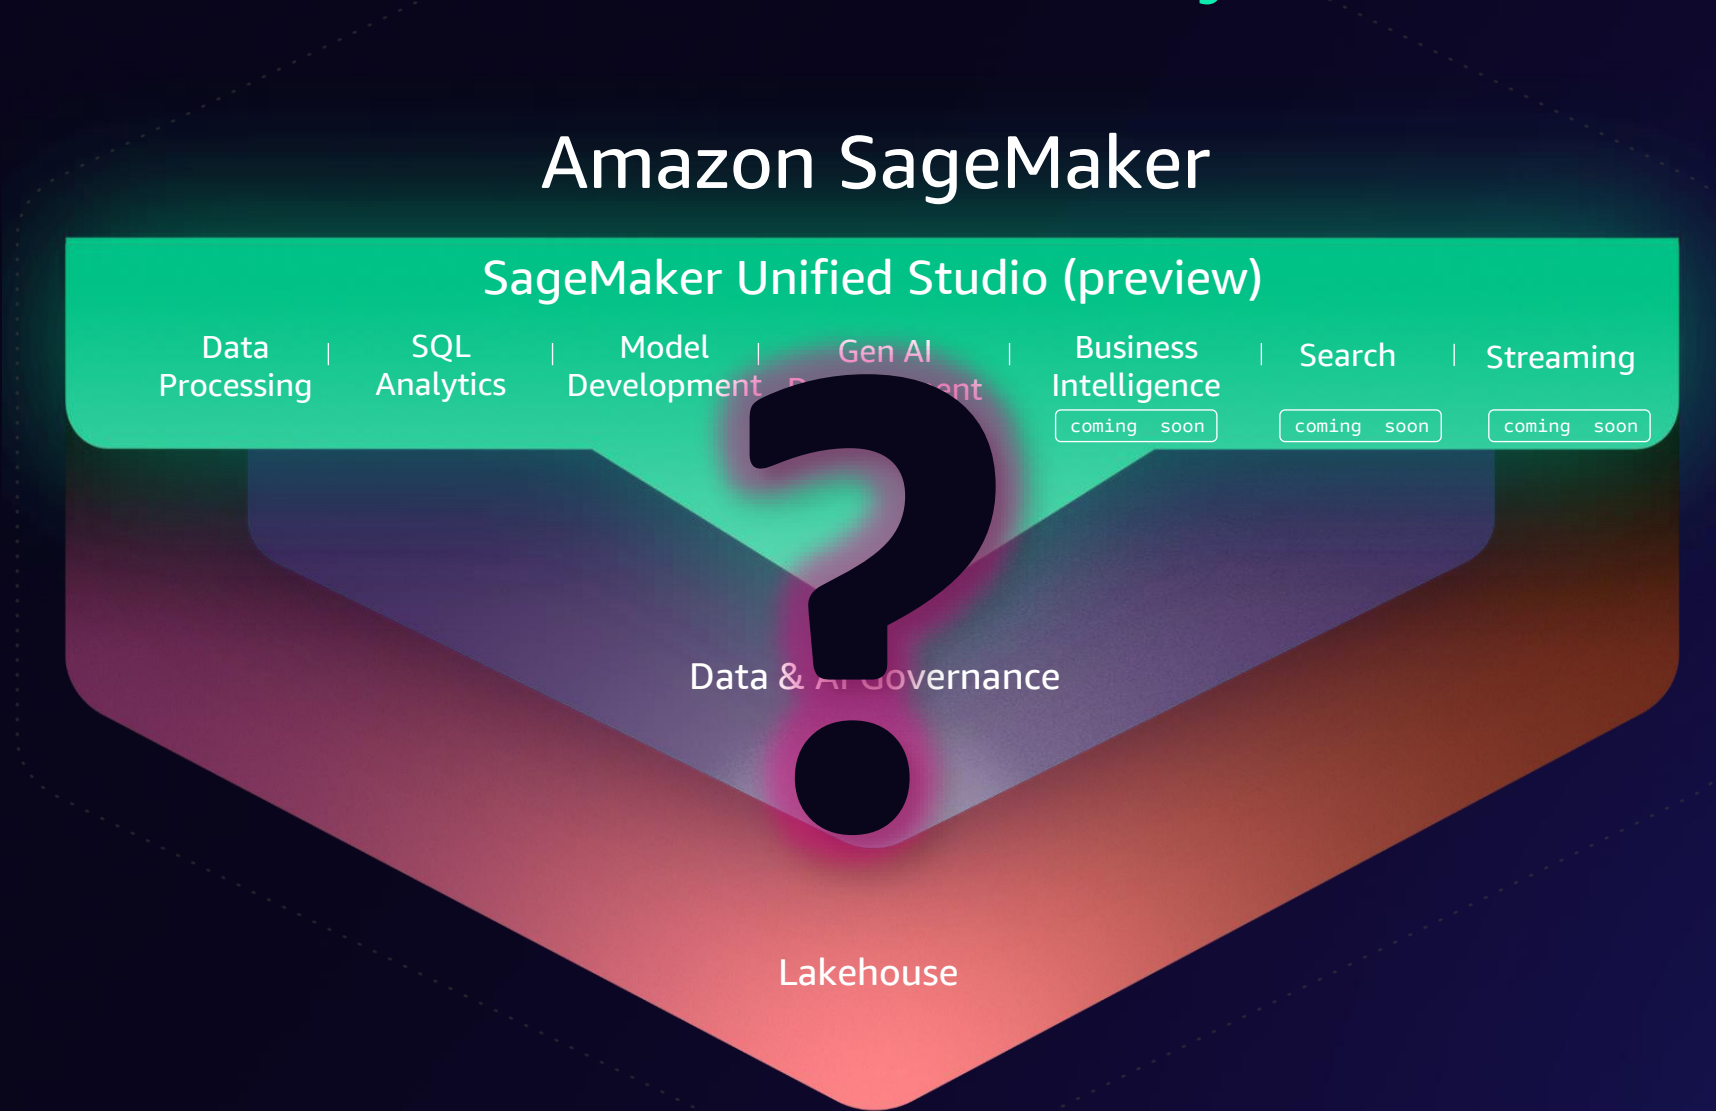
Amazon SageMaker

SageMaker Unified Studio (preview)

Data Processing | SQL Analytics | Model Development | Gen AI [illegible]ent | Business Intelligence | Search | Streaming

coming soon

coming soon

coming soon

Data & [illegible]overnance

Lakehouse